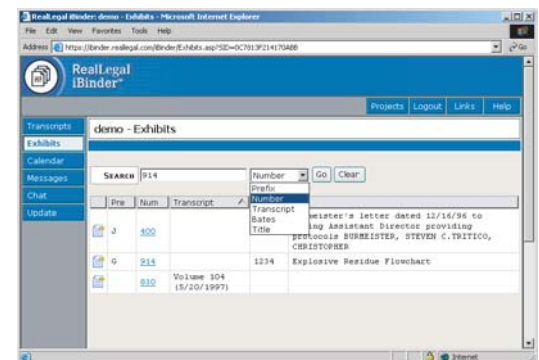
RealLegal iBinder: demo - Exhibits - Microsoft Internet Explorer

File Edit View Favorites Tools Help

Address https://ibinder.reallegal.com/iBinder/Exhibits.asp?SID=0C7813F214170ABB

Go

RealLegal iBinder™

Projects Logout Links Help

Transcripts
Exhibits
Calendar
Messages
Chat
Update

demo - Exhibits

SEARCH 914 Number Go Clear

Prefix
Number
Transcript
Bates
Title

| | Pre | Num | Transcript | | |
|---|---|---|---|---|---|
| | J | 400 | | | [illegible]meister's letter dated 12/16/96 to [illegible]ing Assistant Director providing protocols BURMEISTER, STEVEN C.TRITICO, CHRISTOPHER |
| | G | 914 | | 1234 | Explosive Residue Flowchart |
| | | 830 | Volume 104 (5/20/1997) | | |

Internet